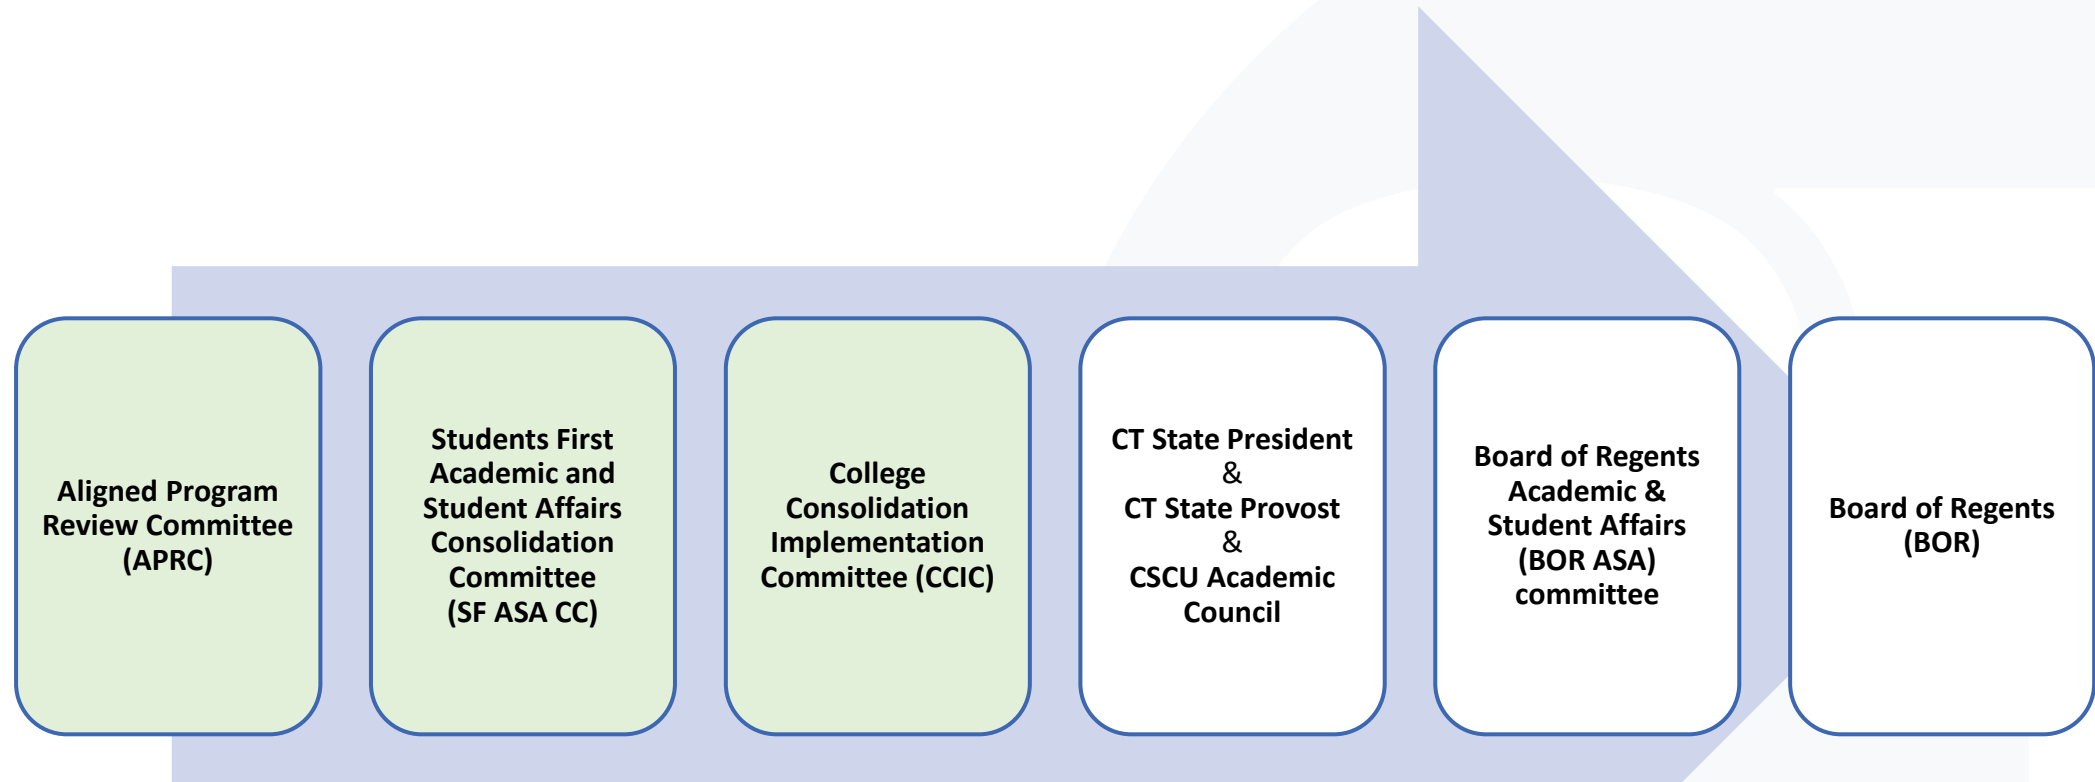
Aligned Program Review Committee (APRC)

Students First Academic and Student Affairs Consolidation Committee (SF ASA CC)

College Consolidation Implementation Committee (CCIC)

CT State President & CT State Provost & CSCU Academic Council

Board of Regents Academic & Student Affairs (BOR ASA) committee

Board of Regents (BOR)